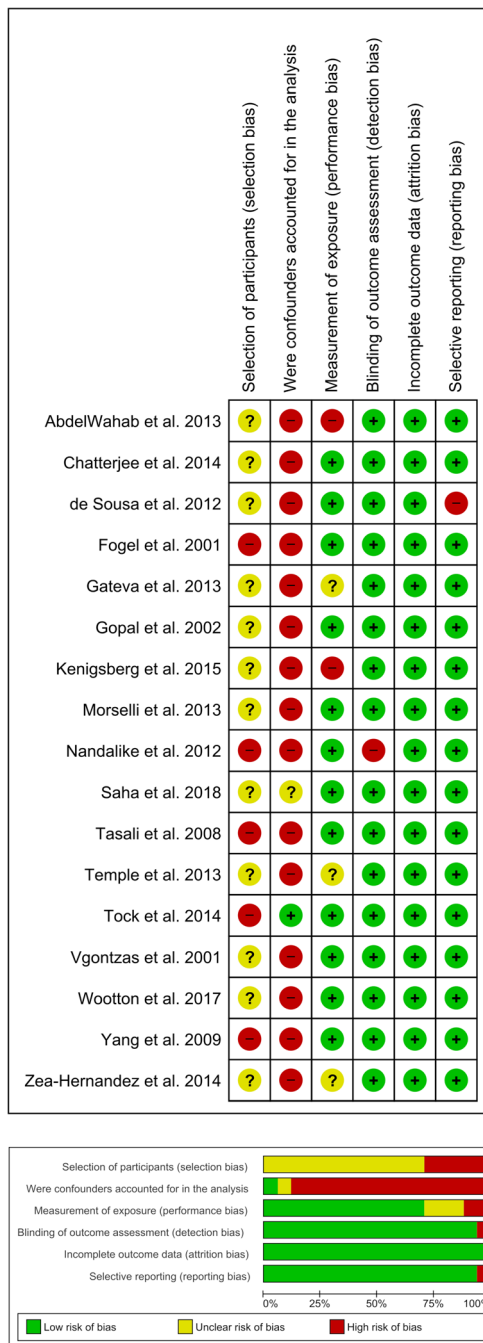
| | Selection of participants (selection bias) | Were confounders accounted for in the analysis | Measurement of exposure (performance bias) | Blinding of outcome assessment (detection bias) | Incomplete outcome data (attrition bias) | Selective reporting (reporting bias) |
|---|---|---|---|---|---|---|
| AbdelWahab et al. 2013 | ? | − | − | + | + | + |
| Chatterjee et al. 2014 | ? | − | + | + | + | + |
| de Sousa et al. 2012 | ? | − | + | + | + | − |
| Fogel et al. 2001 | − | − | + | + | + | + |
| Gateva et al. 2013 | ? | − | ? | + | + | + |
| Gopal et al. 2002 | ? | − | + | + | + | + |
| Kenigsberg et al. 2015 | ? | − | − | + | + | + |
| Morselli et al. 2013 | ? | − | + | + | + | + |
| Nandalike et al. 2012 | − | − | + | − | + | + |
| Saha et al. 2018 | ? | ? | + | + | + | + |
| Tasali et al. 2008 | − | − | + | + | + | + |
| Temple et al. 2013 | ? | − | ? | + | + | + |
| Tock et al. 2014 | − | + | + | + | + | + |
| Vgontzas et al. 2001 | ? | − | + | + | + | + |
| Wootton et al. 2017 | ? | − | + | + | + | + |
| Yang et al. 2009 | − | − | + | + | + | + |
| Zea-Hernandez et al. 2014 | ? | − | ? | + | + | + |

Selection of participants (selection bias)
Were confounders accounted for in the analysis
Measurement of exposure (performance bias)
Blinding of outcome assessment (detection bias)
Incomplete outcome data (attrition bias)
Selective reporting (reporting bias)

0% 25% 50% 75% 100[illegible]

Low risk of bias
Unclear risk of bias
High risk of bias